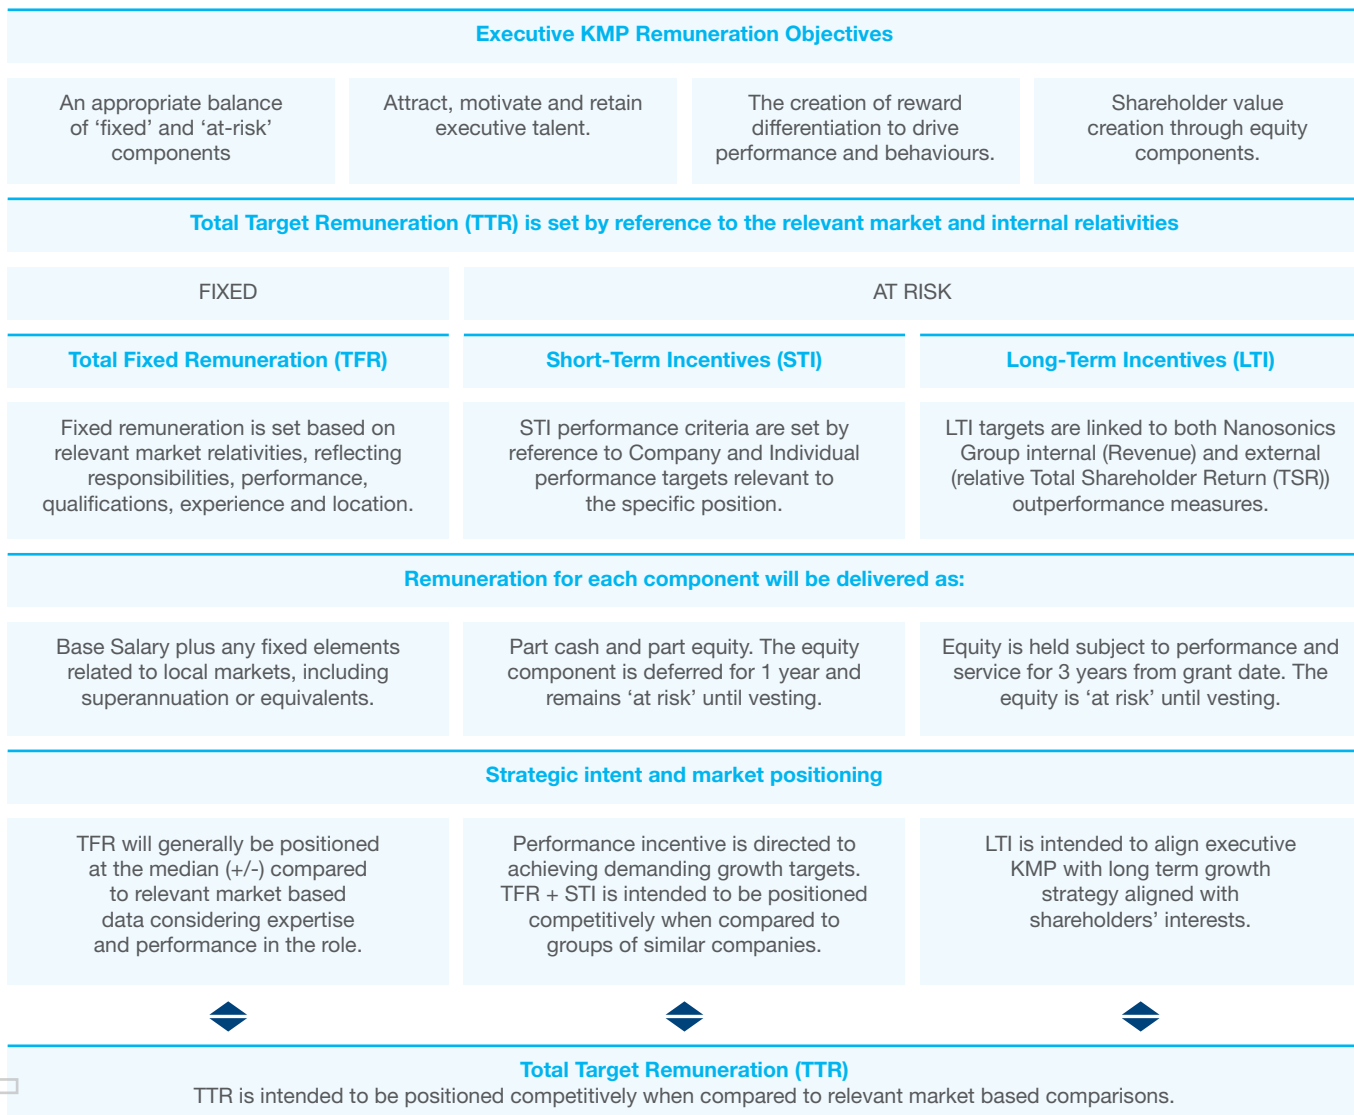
Executive KMP Remuneration Objectives

An appropriate balance of ‘fixed’ and ‘at-risk’ components

Attract, motivate and retain executive talent.

The creation of reward differentiation to drive performance and behaviours.

Shareholder value creation through equity components.

Total Target Remuneration (TTR) is set by reference to the relevant market and internal relativities

FIXED

AT RISK

Total Fixed Remuneration (TFR)

Short-Term Incentives (STI)

Long-Term Incentives (LTI)

Fixed remuneration is set based on relevant market relativities, reflecting responsibilities, performance, qualifications, experience and location.

STI performance criteria are set by reference to Company and Individual performance targets relevant to the specific position.

LTI targets are linked to both Nanosonics Group internal (Revenue) and external (relative Total Shareholder Return (TSR)) outperformance measures.

Remuneration for each component will be delivered as:

Base Salary plus any fixed elements related to local markets, including superannuation or equivalents.

Part cash and part equity. The equity component is deferred for 1 year and remains ‘at risk’ until vesting.

Equity is held subject to performance and service for 3 years from grant date. The equity is ‘at risk’ until vesting.

Strategic intent and market positioning

TFR will generally be positioned at the median (+/-) compared to relevant market based data considering expertise and performance in the role.

Performance incentive is directed to achieving demanding growth targets. TFR + STI is intended to be positioned competitively when compared to groups of similar companies.

LTI is intended to align executive KMP with long term growth strategy aligned with shareholders’ interests.

Total Target Remuneration (TTR)
TTR is intended to be positioned competitively when compared to relevant market based comparisons.